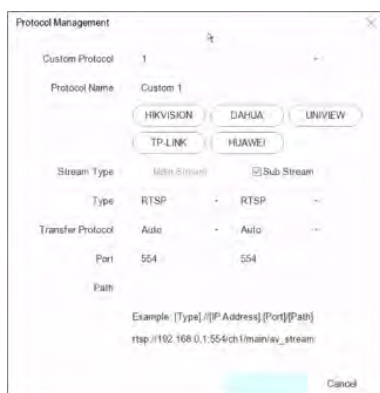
Protocol Management

Custom Protocol 1

Protocol Name Custom 1

HIKVISION DAHUA UNIVIEW

TP-LINK HUAWEI

Stream Type Main Stream Sub Stream

Type RTSP RTSP

Transfer Protocol Auto Auto

Port 554 554

Path

Example: [Type]://[IP Address]:[Port]/[Path]

rtsp://192.168.0.1:554/ch1/main/av_stream

Cancel